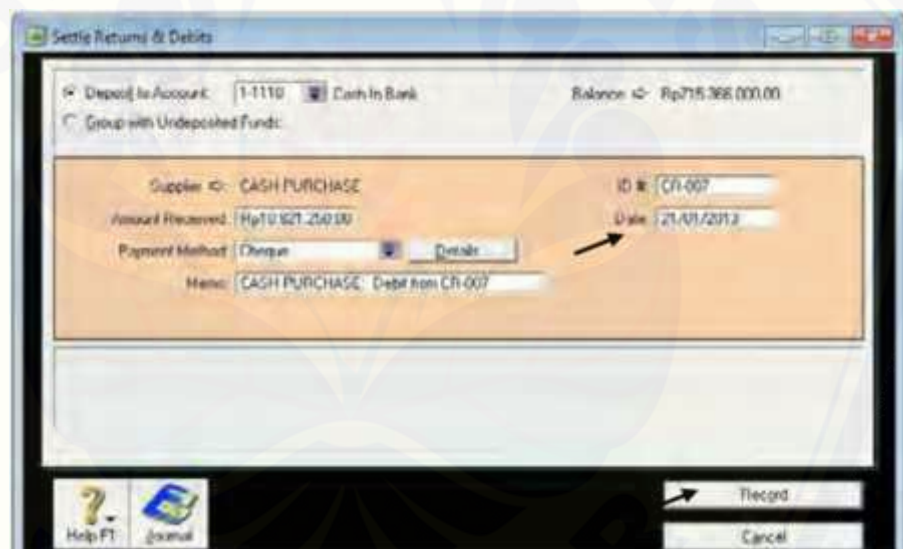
Settle Returns & Debits

Deposit to Account: 1-1110 Cash In Bank

Balance ⇨ Rp715.366.000,00

Group with Undeposited Funds

Supplier ⇨ CASH PURCHASE

ID #: CR-007

Amount Received: Rp10.821.250,00

Date: 21/01/2013

Payment Method: Cheque

Details

Memo: CASH PURCHASE: Debit from CR-007

Help F1

Journal

Record

Cancel